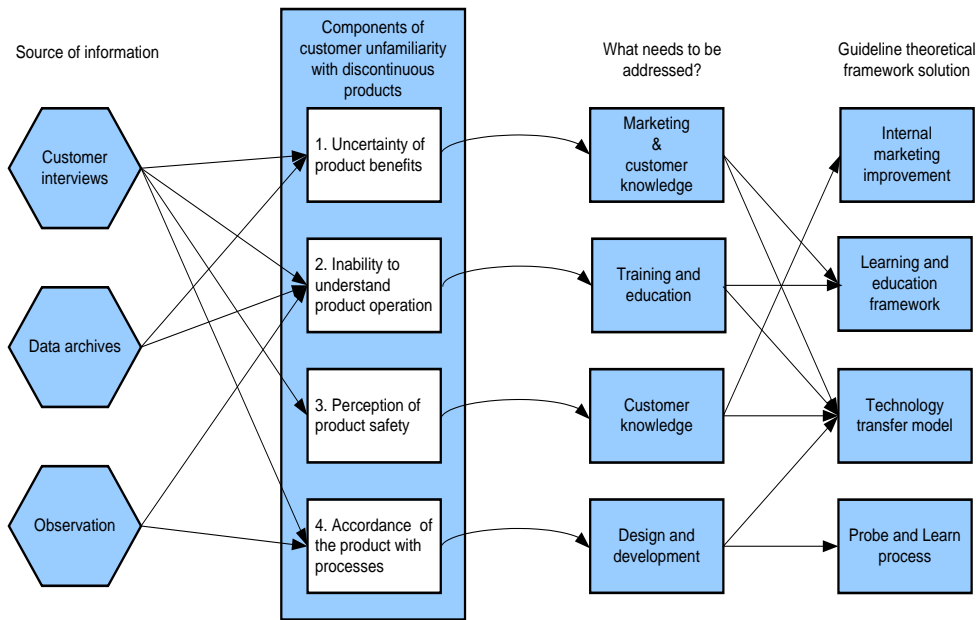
Source of information

Components of customer unfamiliarity with discontinuous products

What needs to be addressed?

Guideline theoretical framework solution

Customer interviews

Data archives

Observation

1. Uncertainty of product benefits

2. Inability to understand product operation

3. Perception of product safety

4. Accordance of the product with processes

Marketing & customer knowledge

Training and education

Customer knowledge

Design and development

Internal marketing improvement

Learning and education framework

Technology transfer model

Probe and Learn process